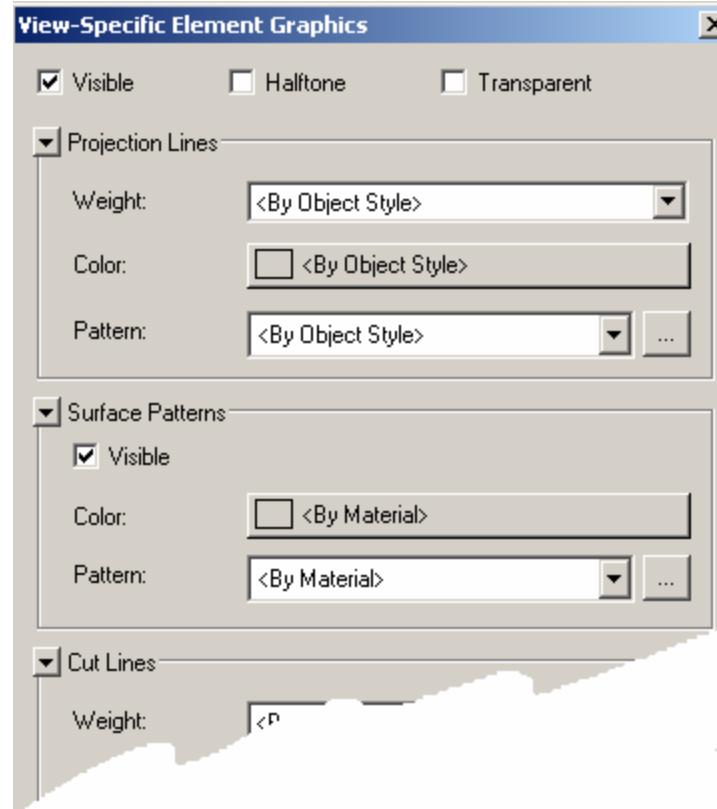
View-Specific Element Graphics

Visible Halftone Transparent

Projection Lines

Weight: <By Object Style>

Color: <By Object Style>

Pattern: <By Object Style> ...

Surface Patterns

Visible

Color: <By Material>

Pattern: <By Material> ...

Cut Lines

Weight: <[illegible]